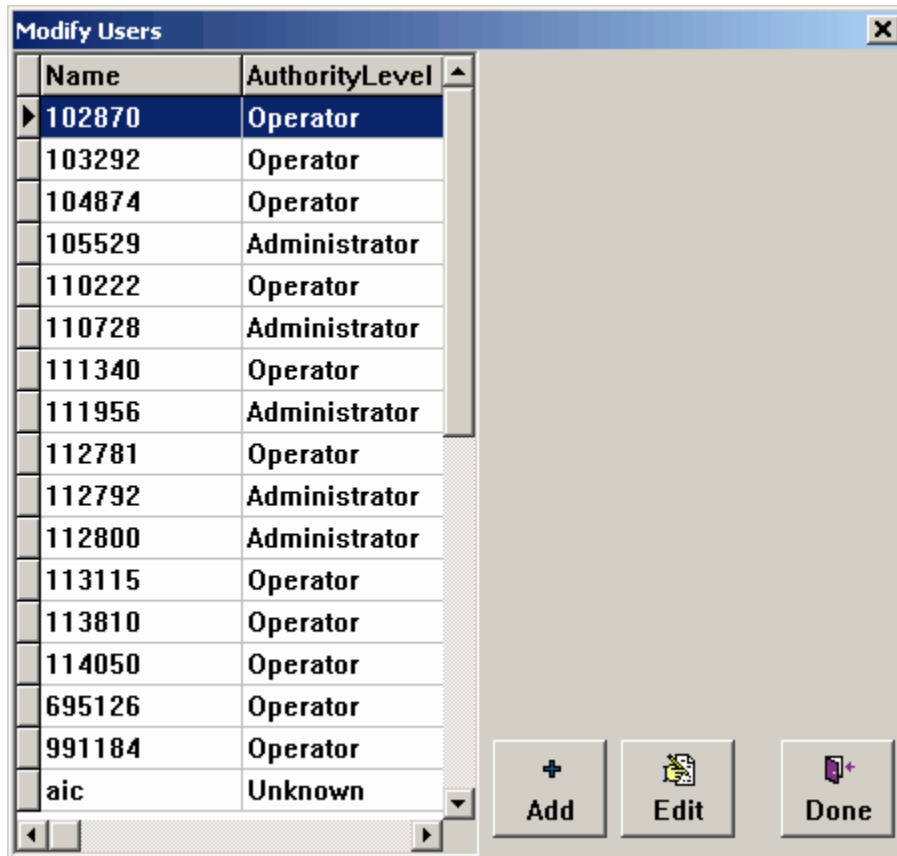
Modify Users

| Name | AuthorityLevel |
|---|---|
| 102870 | Operator |
| 103292 | Operator |
| 104874 | Operator |
| 105529 | Administrator |
| 110222 | Operator |
| 110728 | Administrator |
| 111340 | Operator |
| 111956 | Administrator |
| 112781 | Operator |
| 112792 | Administrator |
| 112800 | Administrator |
| 113115 | Operator |
| 113810 | Operator |
| 114050 | Operator |
| 695126 | Operator |
| 991184 | Operator |
| aic | Unknown |

Add
Edit
Done